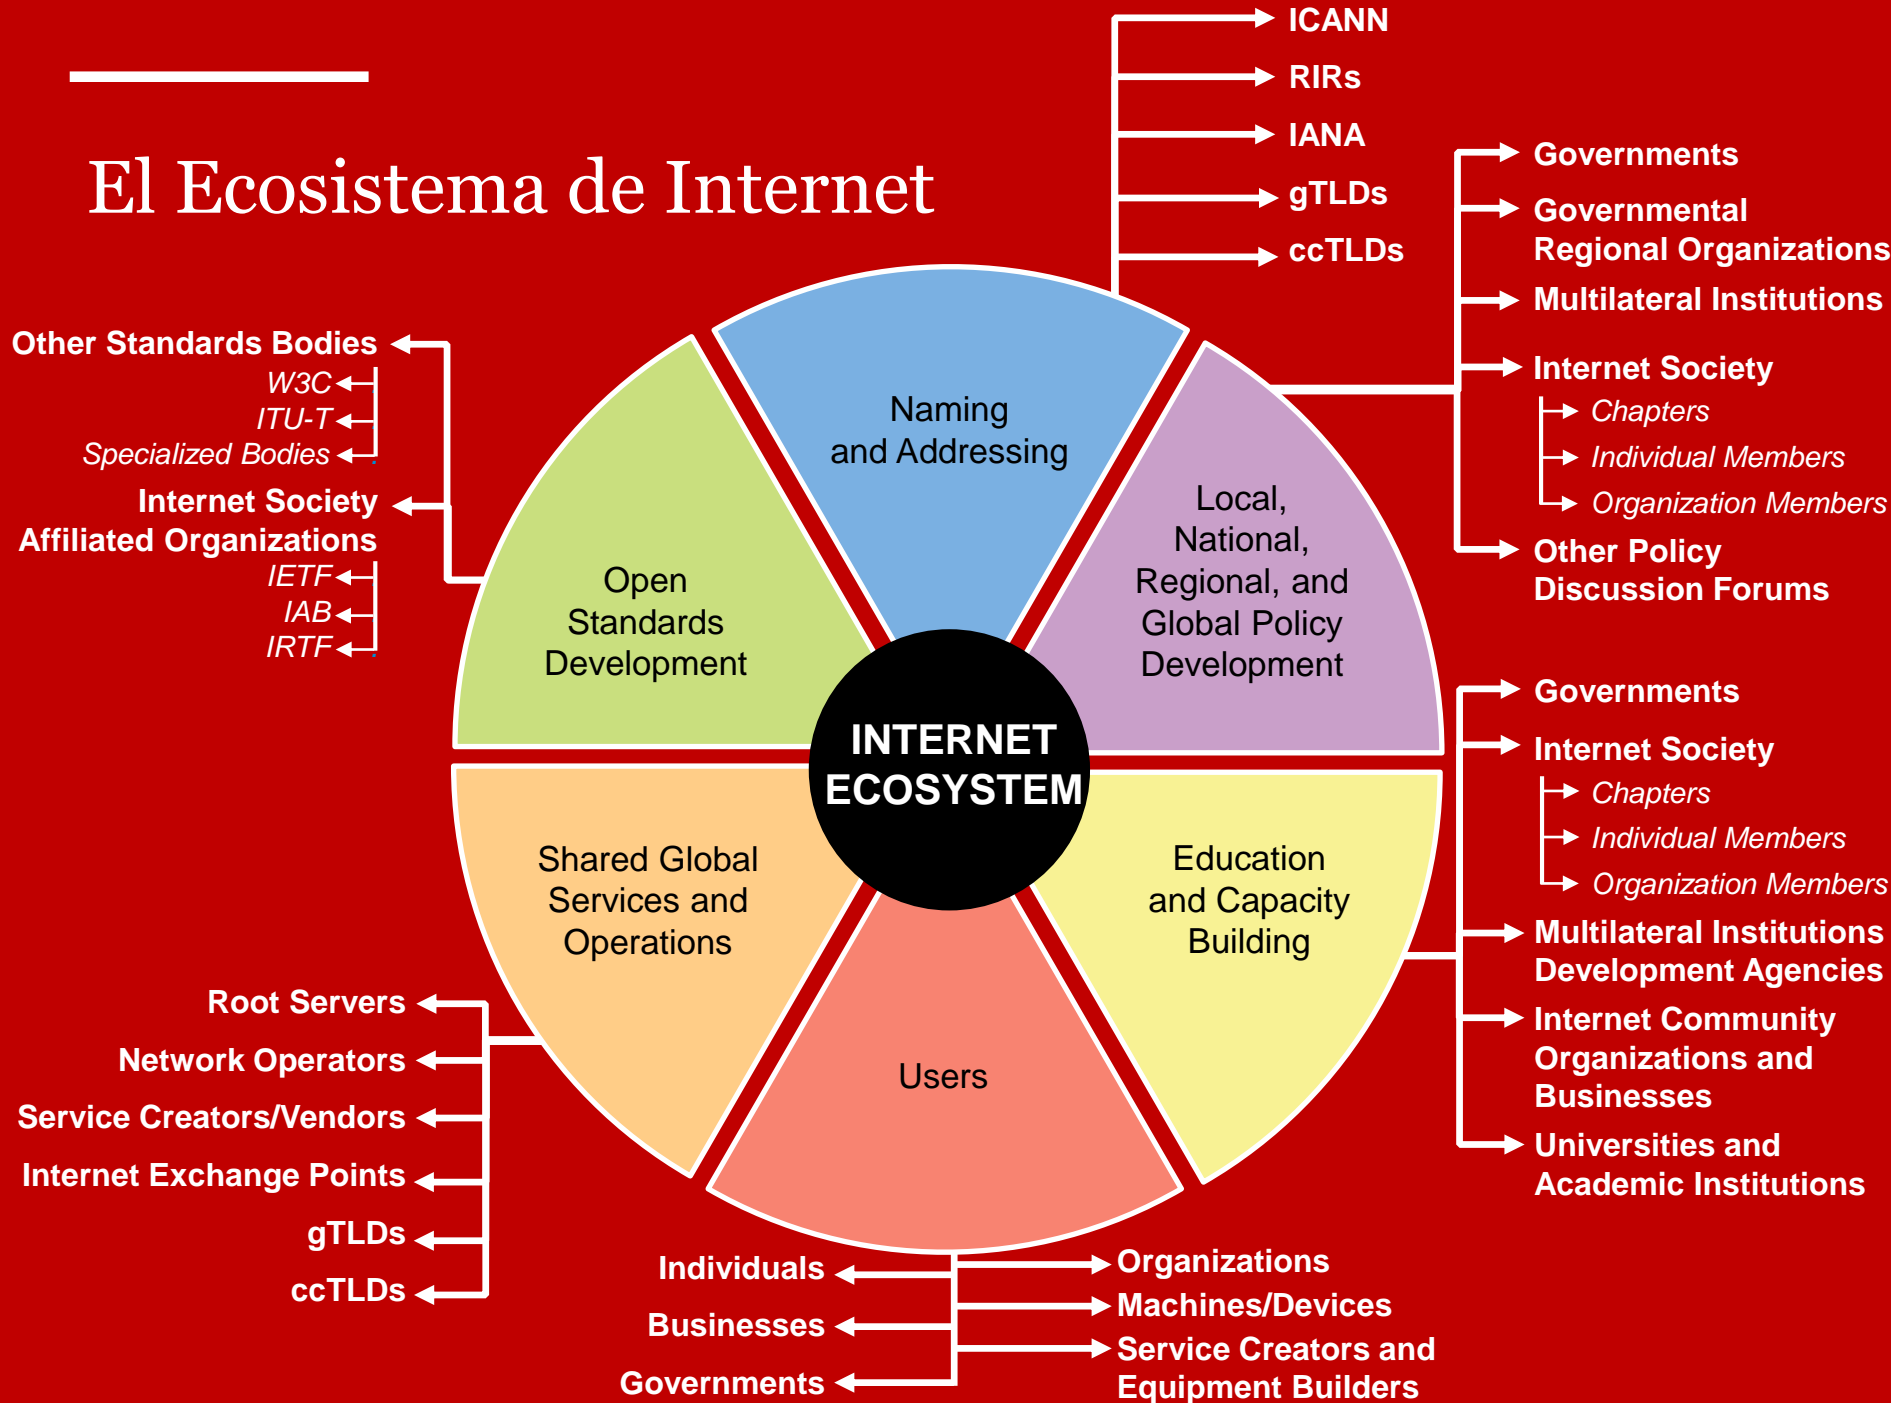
El Ecosistema de Internet

ICANN
RIRs
IANA
gTLDs
ccTLDs

Governments
Governmental Regional Organizations
Multilateral Institutions
Internet Society
Chapters
Individual Members
Organization Members
Other Policy Discussion Forums

Other Standards Bodies
W3C
ITU-T
Specialized Bodies
Internet Society Affiliated Organizations
IETF
IAB
IRTF

Naming and Addressing

Local, National, Regional, and Global Policy Development

Open Standards Development

INTERNET ECOSYSTEM

Shared Global Services and Operations

Education and Capacity Building

Users

Governments
Internet Society
Chapters
Individual Members
Organization Members
Multilateral Institutions Development Agencies
Internet Community Organizations and Businesses
Universities and Academic Institutions

Root Servers
Network Operators
Service Creators/Vendors
Internet Exchange Points
gTLDs
ccTLDs

Individuals
Businesses
Governments
Organizations
Machines/Devices
Service Creators and Equipment Builders